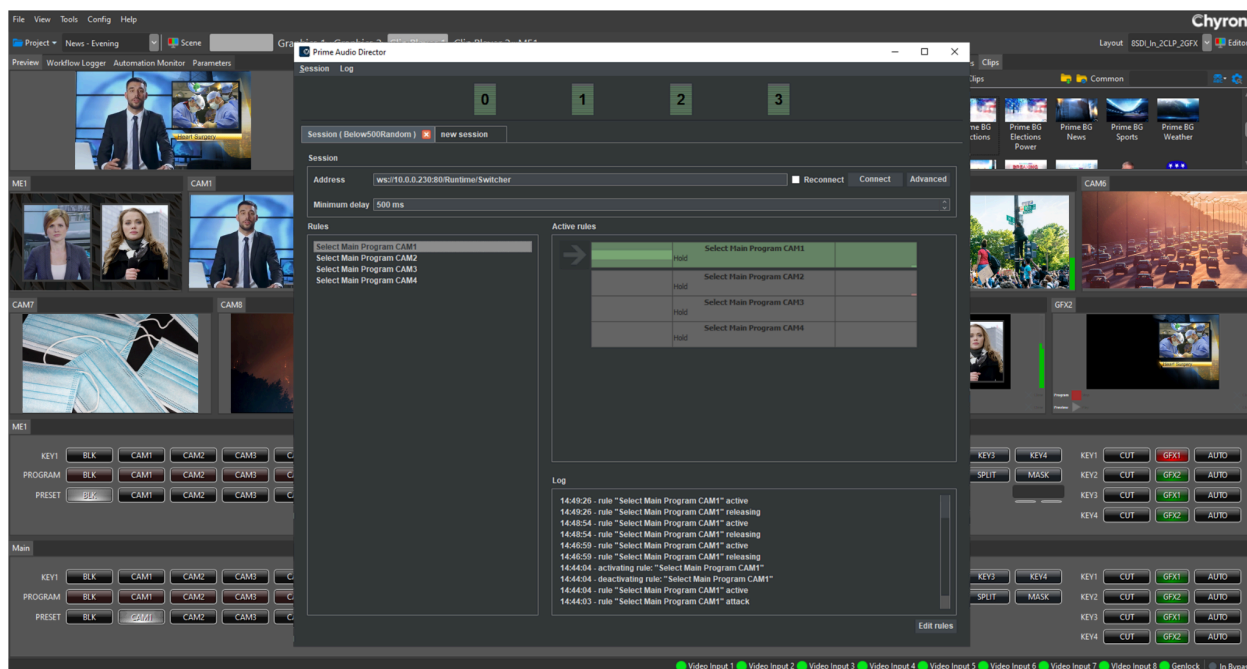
File View Tools Config Help

Chyron

Project News - Evening Scene

Layout 8SDI_In_2CLP_2GFX Editor

Preview Workflow Logger Automation Monitor Parameters

Clips

Common

Prime BG Elections Power

Prime BG News

Prime BG Sports

Prime BG Weather

ME1 CAM1

CAM6

CAM7 CAM8

GFX2

Prime Audio Director

Session Log

0 1 2 3

Session ( Below500Random ) new session

Session

Address ws://10.0.0.230:80/Runtime/Switcher Reconnect Connect Advanced

Minimum delay 500 ms

Rules

Select Main Program CAM1
Select Main Program CAM2
Select Main Program CAM3
Select Main Program CAM4

Active rules

Select Main Program CAM1 Hold
Select Main Program CAM2 Hold
Select Main Program CAM3 Hold
Select Main Program CAM4 Hold

Log

14:49:26 - rule "Select Main Program CAM1" active
14:49:26 - rule "Select Main Program CAM1" releasing
14:48:54 - rule "Select Main Program CAM1" active
14:48:54 - rule "Select Main Program CAM1" releasing
14:46:59 - rule "Select Main Program CAM1" active
14:46:59 - rule "Select Main Program CAM1" releasing
14:44:04 - activating rule: "Select Main Program CAM1"
14:44:04 - deactivating rule: "Select Main Program CAM1"
14:44:04 - rule "Select Main Program CAM1" active
14:44:03 - rule "Select Main Program CAM1" attack

Edit rules

ME1

KEY1 BLK CAM1 CAM2 CAM3
PROGRAM BLK CAM1 CAM2 CAM3
PRESET BLK CAM1 CAM2 CAM3

KEY3 KEY4
SPLIT MASK

KEY1 CUT GFX1 AUTO
KEY2 CUT GFX2 AUTO
KEY3 CUT GFX1 AUTO
KEY4 CUT GFX2 AUTO

Main

KEY1 BLK CAM1 CAM2 CAM3
PROGRAM BLK CAM1 CAM2 CAM3
PRESET BLK CAM1 CAM2 CAM3

KEY3 KEY4
SPLIT MASK

KEY1 CUT GFX1 AUTO
KEY2 CUT GFX2 AUTO
KEY3 CUT GFX1 AUTO
KEY4 CUT GFX2 AUTO

Video Input 1 Video Input 2 Video Input 3 Video Input 4 Video Input 5 Video Input 6 Video Input 7 Video Input 8 Genlock In Bypass